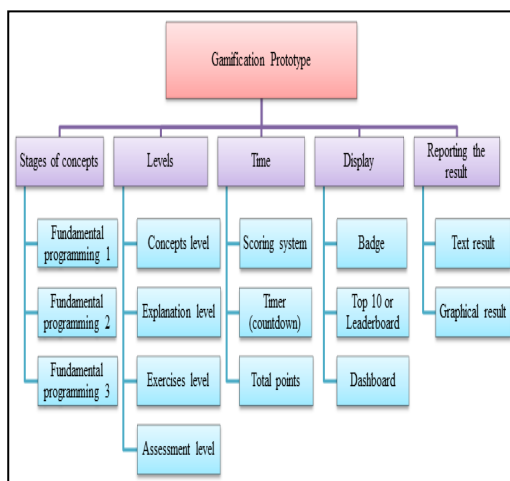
Gamification Prototype

Stages of concepts

Fundamental programming 1

Fundamental programming 2

Fundamental programming 3

Levels

Concepts level

Explanation level

Exercises level

Assessment level

Time

Scoring system

Timer (countdown)

Total points

Display

Badge

Top 10 or Leaderboard

Dashboard

Reporting the result

Text result

Graphical result